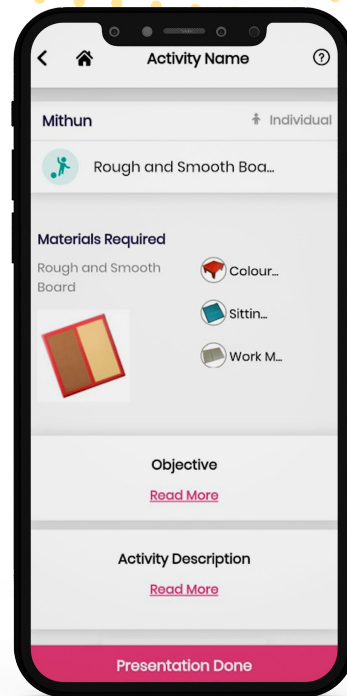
Activity Name

Mithun

Individual

Rough and Smooth Boa...

Materials Required

Rough and Smooth Board

Colour...

Sittin...

Work M...

Objective

Read More

Activity Description

Read More

Presentation Done